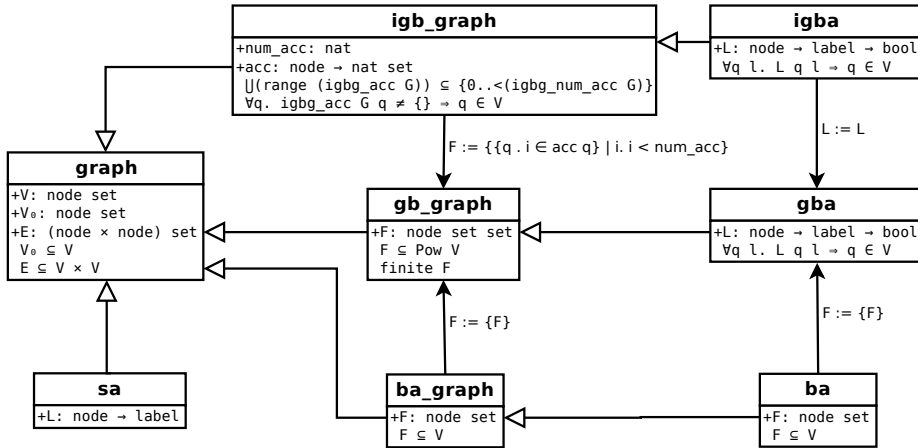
igb_graph
+num_acc: nat
+acc: node → nat set
⋃(range (igbg_acc G)) ⊆ {0..<(igbg_num_acc G)}
∀q. igbg_acc G q ≠ {} ⇒ q ∈ V

igba
+L: node → label → bool
∀q l. L q l ⇒ q ∈ V

graph
+V: node set
+V₀: node set
+E: (node × node) set
V₀ ⊆ V
E ⊆ V × V

F := {{q . i ∈ acc q} | i. i < num_acc}

L := L

gb_graph
+F: node set set
F ⊆ Pow V
finite F

gba
+L: node → label → bool
∀q l. L q l ⇒ q ∈ V

F := {F}

F := {F}

sa
+L: node → label

ba_graph
+F: node set
F ⊆ V

ba
+F: node set
F ⊆ V